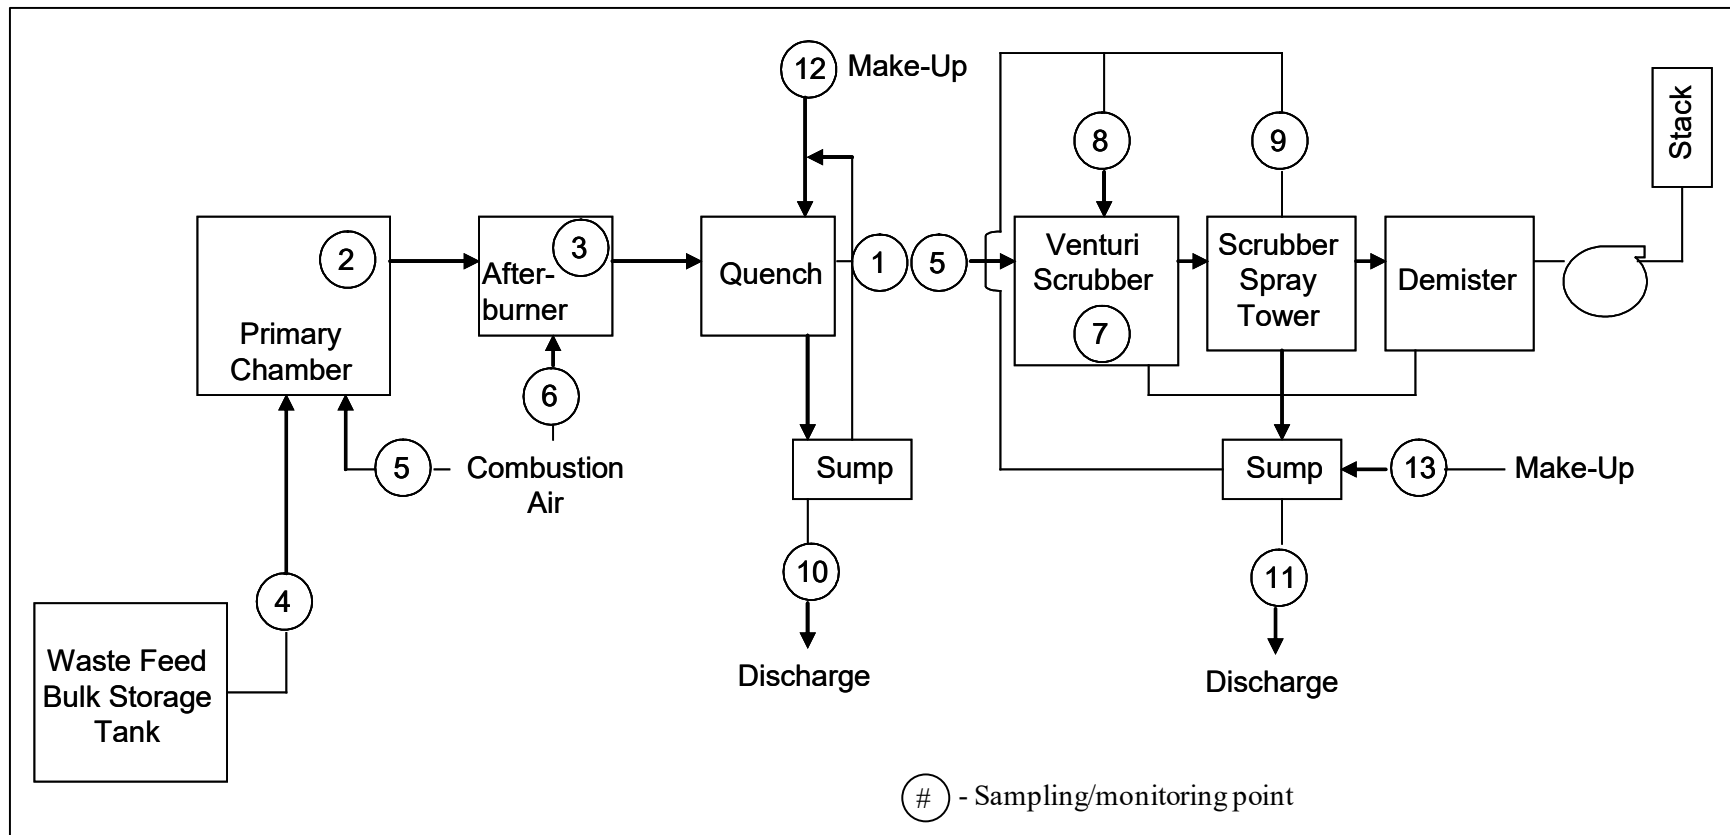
12 Make-Up

8

9

Stack

2

Primary Chamber

After-burner

3

Quench

1

5

Venturi Scrubber

7

Scrubber Spray Tower

Demister

6

5

Combustion Air

Sump

Sump

13

Make-Up

4

Waste Feed Bulk Storage Tank

10

Discharge

11

Discharge

# - Sampling/monitoring point